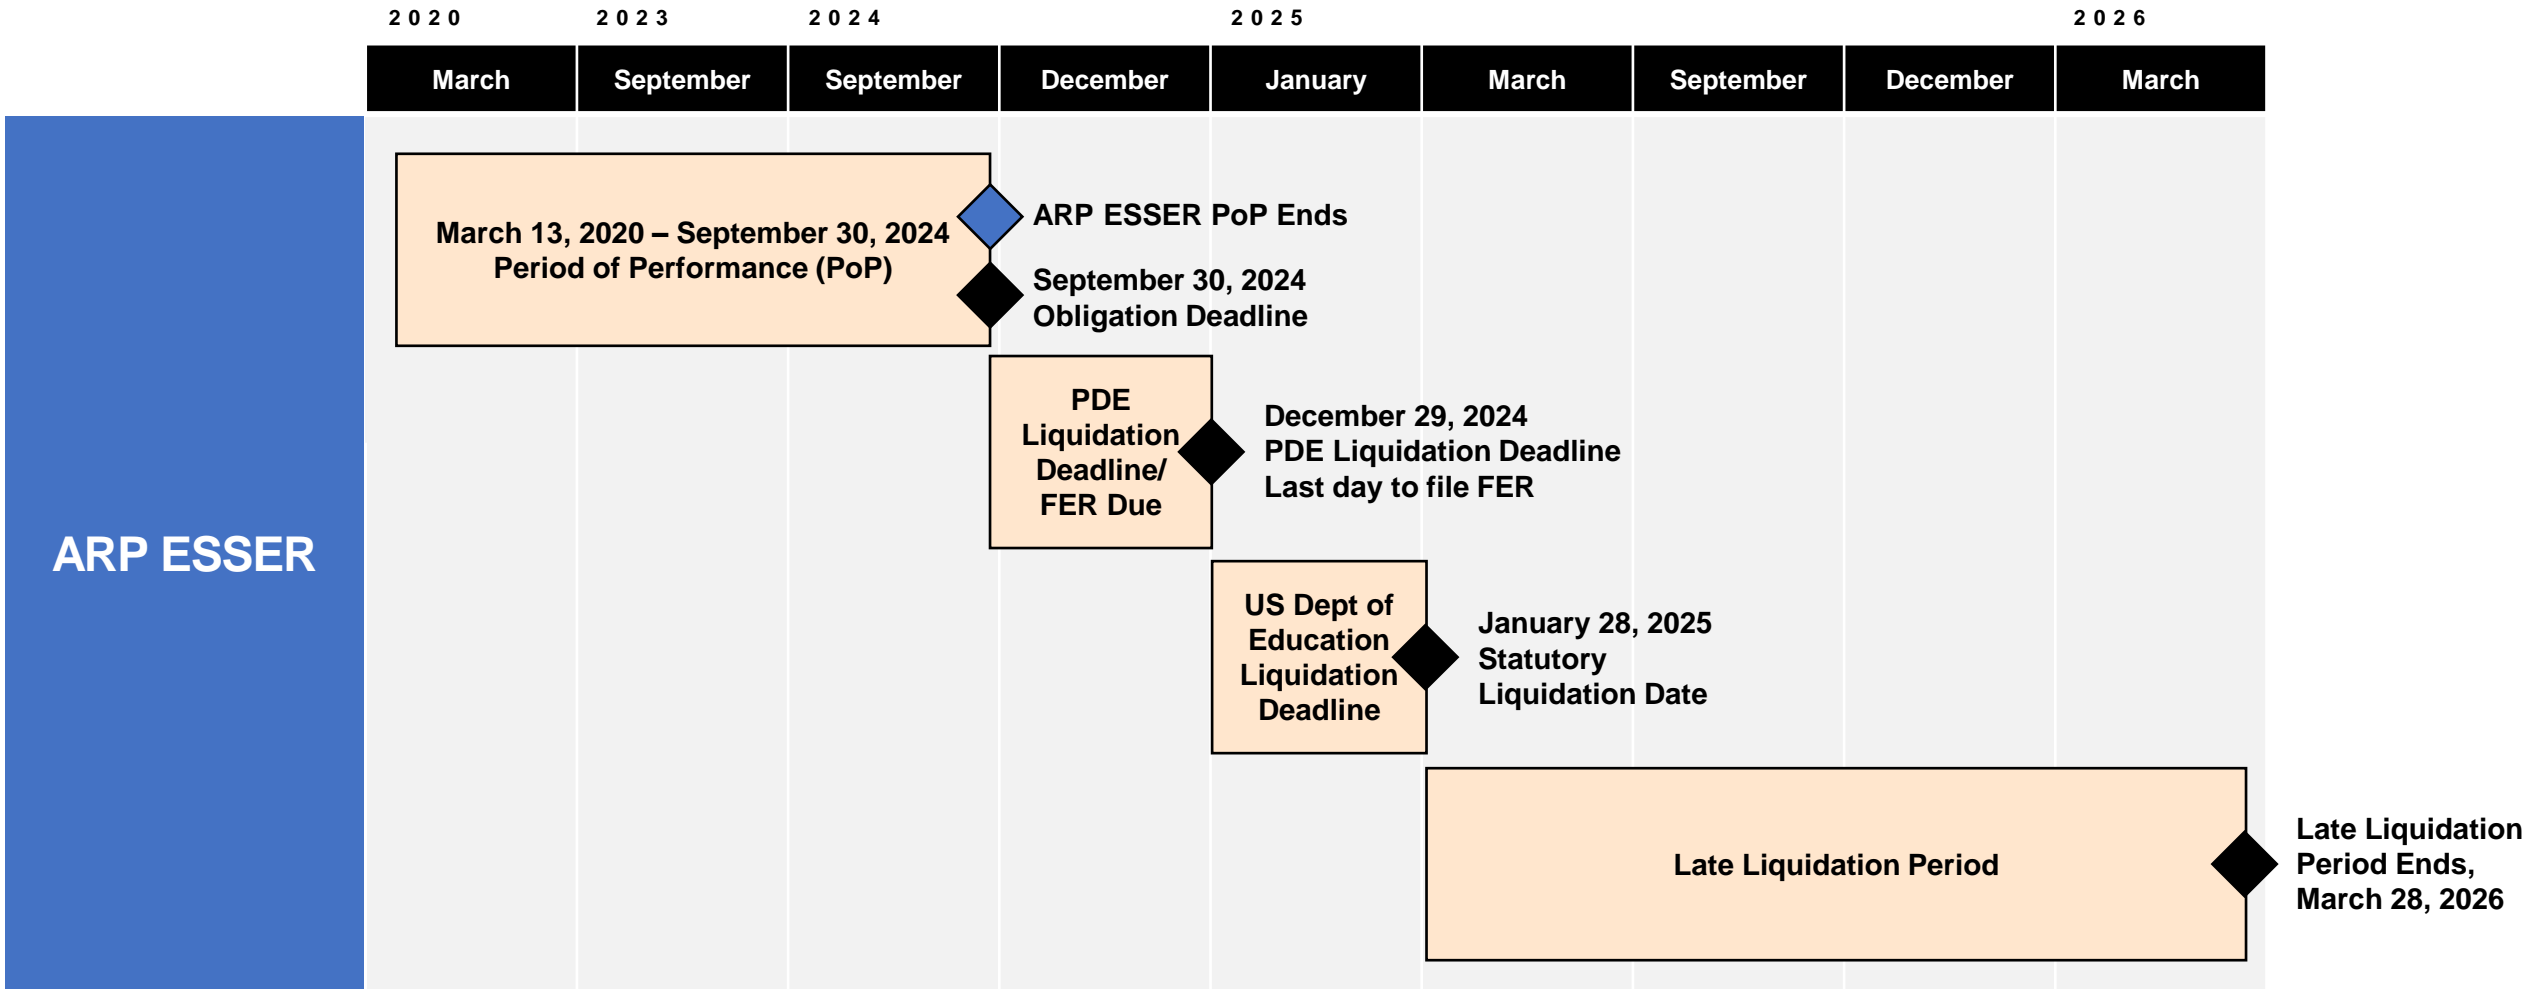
2020 2023 2024 2025 2026

| March | September | September | December | January | March | September | December | March |
|---|---|---|---|---|---|---|---|---|

ARP ESSER

March 13, 2020 – September 30, 2024
Period of Performance (PoP)

ARP ESSER PoP Ends

September 30, 2024
Obligation Deadline

PDE Liquidation Deadline/ FER Due

December 29, 2024
PDE Liquidation Deadline
Last day to file FER

US Dept of Education Liquidation Deadline

January 28, 2025
Statutory Liquidation Date

Late Liquidation Period

Late Liquidation Period Ends, March 28, 2026